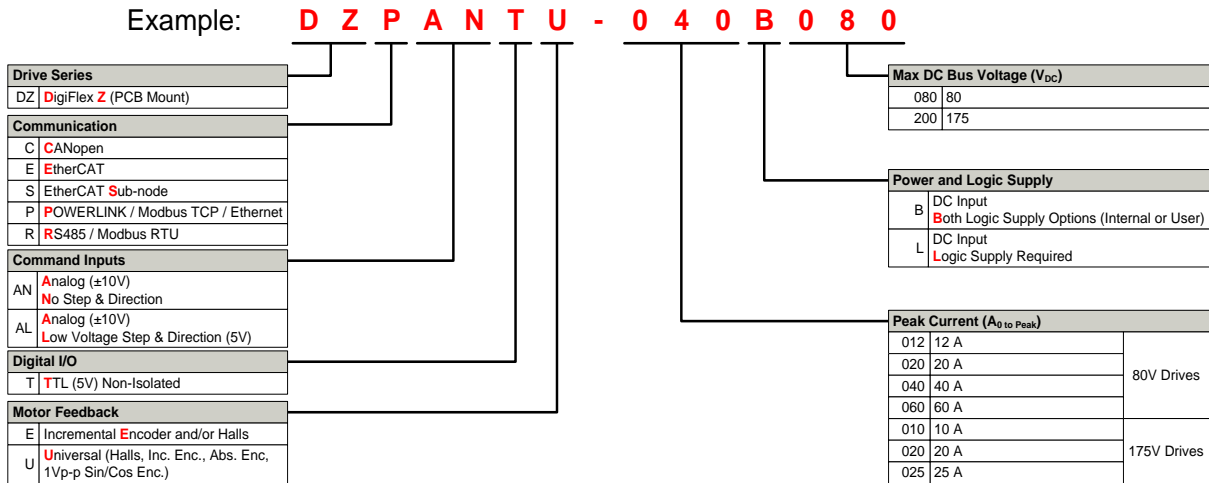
Example: D Z P A N T U - 0 4 0 B 0 8 0

| Drive Series | |
|---|---|
| DZ | DigiFlex Z (PCB Mount) |

| Communication | |
|---|---|
| C | CANopen |
| E | EtherCAT |
| S | EtherCAT Sub-node |
| P | POWERLINK / Modbus TCP / Ethernet |
| R | RS485 / Modbus RTU |

| Command Inputs | |
|---|---|
| AN | Analog (±10V) No Step & Direction |
| AL | Analog (±10V) Low Voltage Step & Direction (5V) |

| Digital I/O | |
|---|---|
| T | TTL (5V) Non-Isolated |

| Motor Feedback | |
|---|---|
| E | Incremental Encoder and/or Halls |
| U | Universal (Halls, Inc. Enc., Abs. Enc, 1Vp-p Sin/Cos Enc.) |

| Max DC Bus Voltage ($V_{DC}$) | |
|---|---|
| 080 | 80 |
| 200 | 175 |

| Power and Logic Supply | |
|---|---|
| B | DC Input Both Logic Supply Options (Internal or User) |
| L | DC Input Logic Supply Required |

| Peak Current ($A_{0 \text{ to Peak}}$) | | |
|---|---|---|
| 012 | 12 A | 80V Drives |
| 020 | 20 A | 80V Drives |
| 040 | 40 A | 80V Drives |
| 060 | 60 A | 80V Drives |
| 010 | 10 A | 175V Drives |
| 020 | 20 A | 175V Drives |
| 025 | 25 A | 175V Drives |